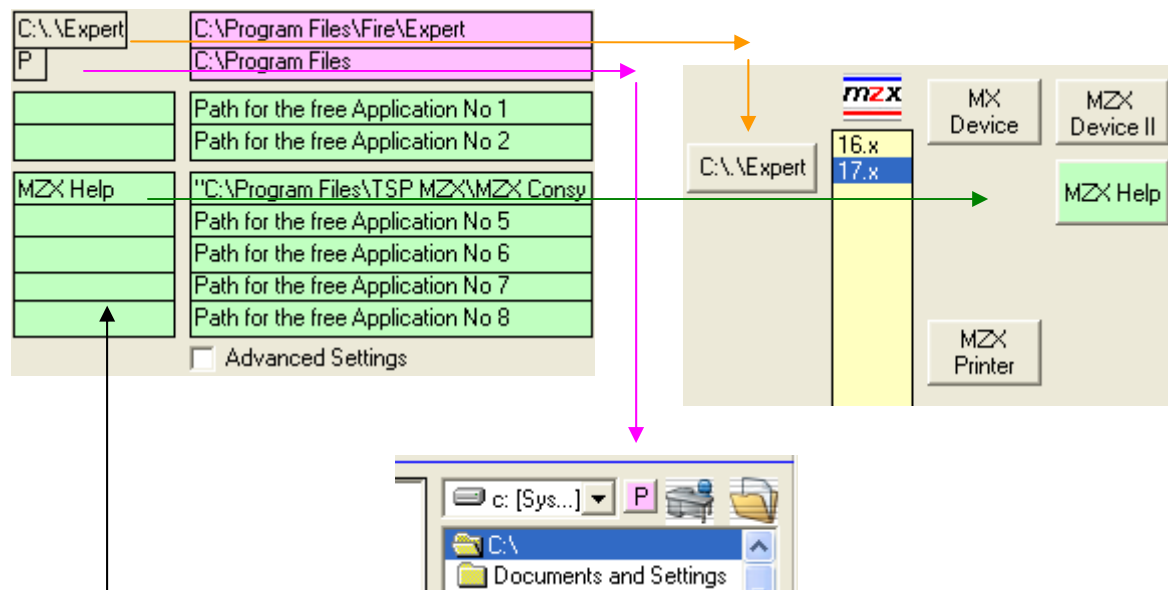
C:\.\Expert
C:\Program Files\Fire\Expert
P
C:\Program Files
Path for the free Application No 1
Path for the free Application No 2
MZX Help
"C:\Program Files\TSP MZX\MZX Consy
Path for the free Application No 5
Path for the free Application No 6
Path for the free Application No 7
Path for the free Application No 8
Advanced Settings

mzx
MX Device
MZX Device II
C:\.\Expert
16.x
17.x
MZX Help
MZX Printer

c: [Sys...]
P
C:\
Documents and Settings